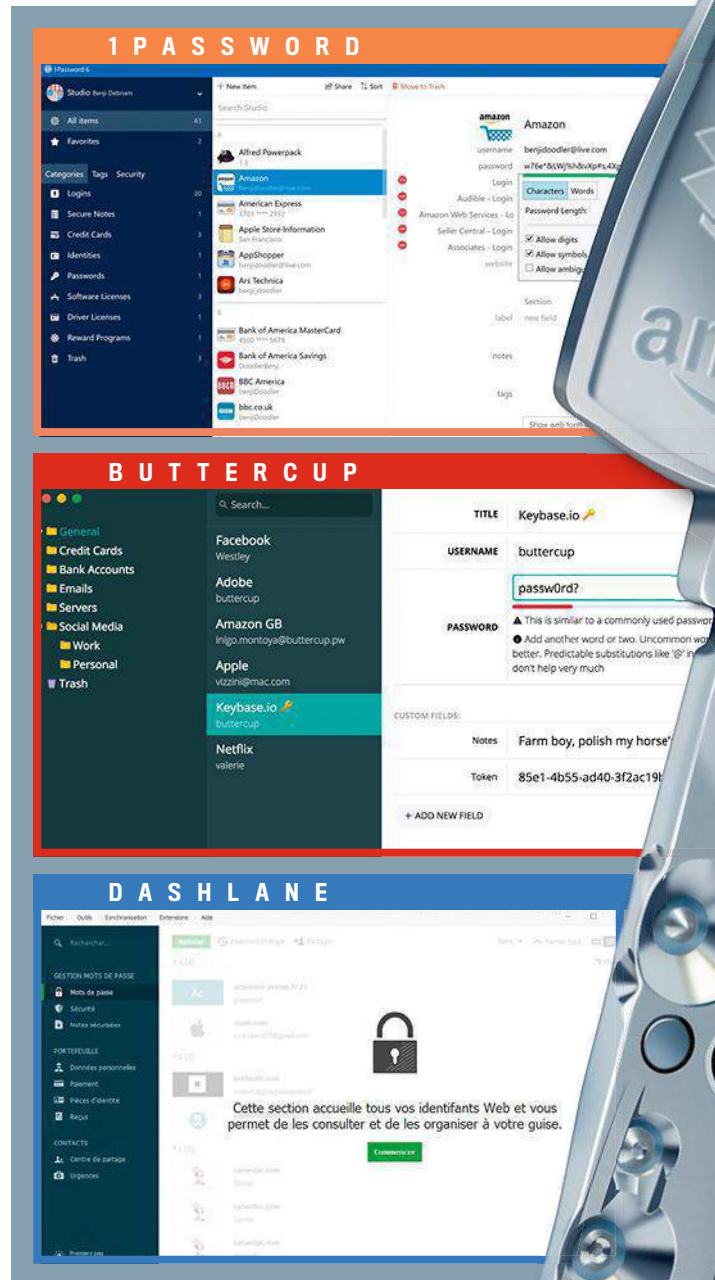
1PASSWORD

1Password 6

Studio Benji Debrem

+ New Item

Share

Sort

Move to Trash

Search Studio

All items 41

Favorites 2

Categories Tags Security

Logins 30

Secure Notes 1

Credit Cards 3

Identities 1

Passwords 1

Software Licenses 3

Driver Licenses 1

Reward Programs 1

Trash 3

Alfred Powerpack

Amazon
benjidoodler@live.com

American Express
3701 **** 2932

Apple Store Information
San Francisco

AppShopper
benjidoodler@live.com

Ars Technica
benjidoodler

Bank of America MasterCard
4500 **** 5678

Bank of America Savings
DoodlerBenji

BBC America
benjiDoodler

bbc.co.uk
benjiDoodler

Amazon

username benjidoodler@live.com

password w76e*&LWj%h8vXp#s4X

Login

Audible - Login

Amazon Web Services - Lo

Seller Central - Login

Associates - Login

website

Characters Words

Password Length:

Allow digits

Allow symbols

Allow ambigu

Section

label new field

notes

tags

Show web form

BUTTERCUP

General

Credit Cards

Bank Accounts

Emails

Servers

Social Media

Work

Personal

Trash

Search...

Facebook
Westley

Adobe
buttercup

Amazon GB
inigo.montoya@buttercup.pw

Apple
vizzini@mac.com

Keybase.io
buttercup

Netflix
valerie

TITLE Keybase.io

USERNAME buttercup

PASSWORD passw0rd?

This is similar to a commonly used passwo

Add another word or two. Uncommon wo better. Predictable substitutions like '@' in don't help very much

CUSTOM FIELDS:

Notes Farm boy, polish my horse'

Token 85e1-4b55-ad40-3f2ac19b

+ ADD NEW FIELD

DASHLANE

Fichier Outils Synchronisation Extensions Aide

Rechercher...

GESTION MOTS DE PASSE

Mots de passe

Sécurité

Notes sécurisées

PORTEFEUILLE

Données personnelles

Paiement

Pièces d'identité

Reçus

CONTACTS

Centre de partage

Urgences

Premiers pas

Cette section accueille tous vos identifiants Web et vous permet de les consulter et de les organiser à votre guise.

Commencer